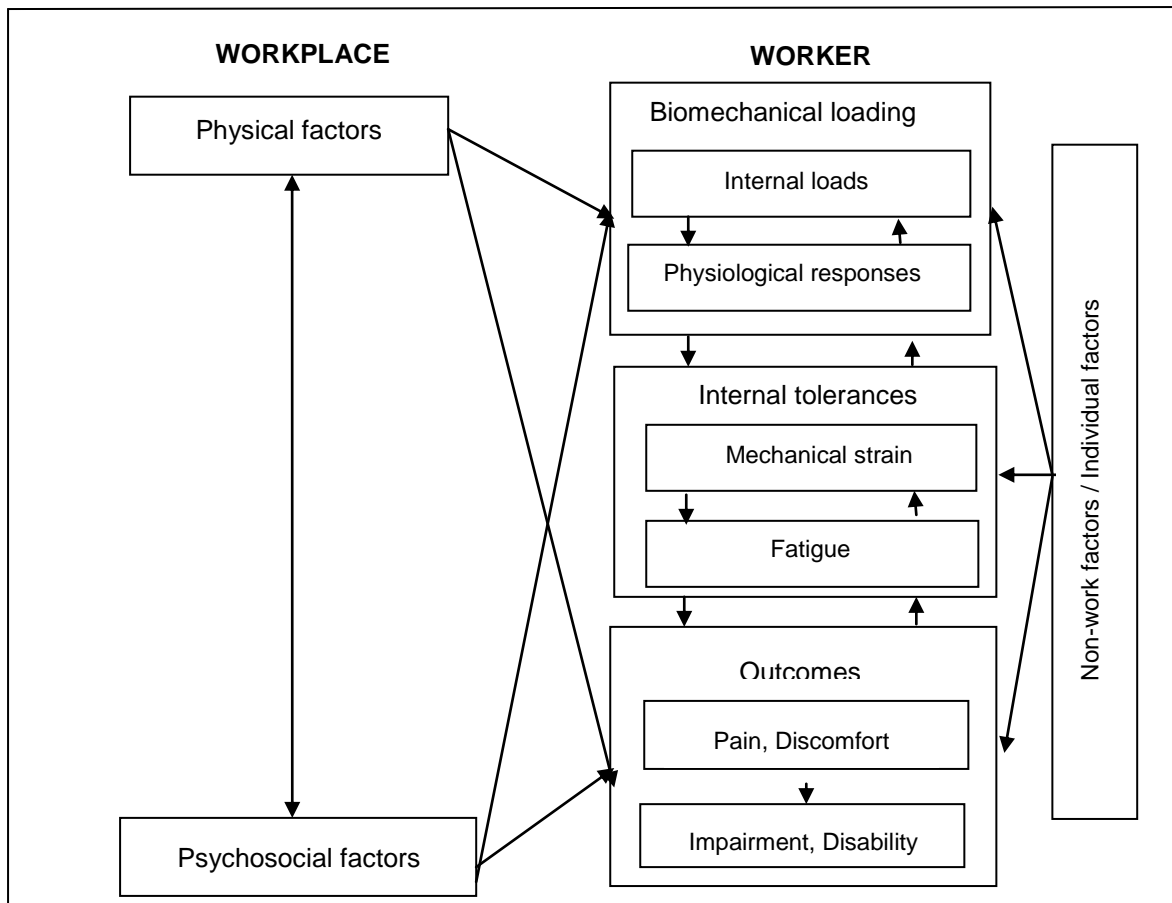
WORKPLACE

WORKER

Physical factors

Biomechanical loading

Internal loads

Physiological responses

Internal tolerances

Mechanical strain

Fatigue

Outcomes

Pain, Discomfort

Impairment, Disability

Psychosocial factors

Non-work factors / Individual factors